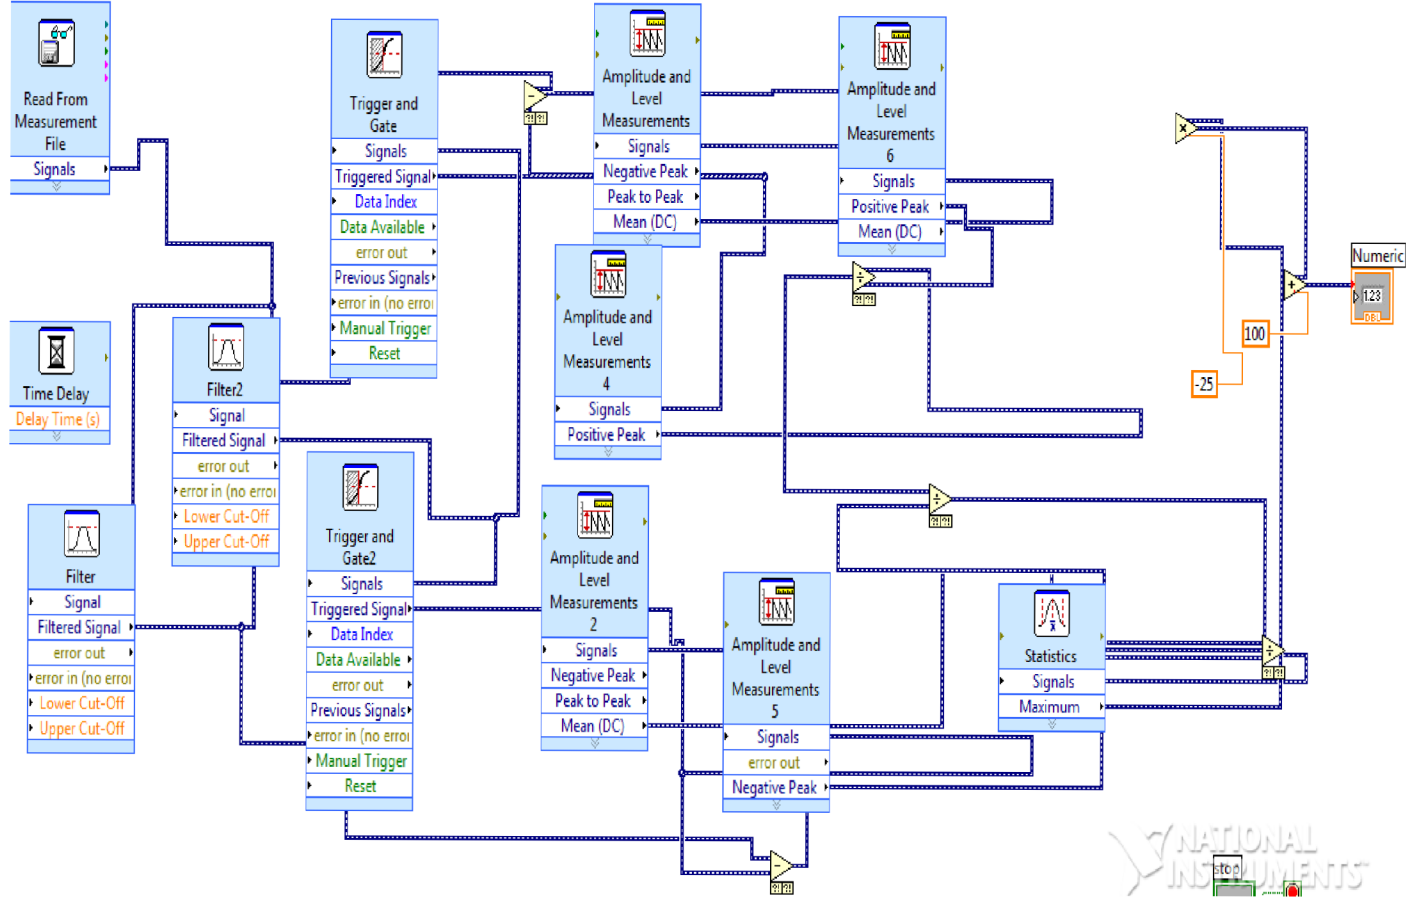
Read From Measurement File
Signals

Time Delay
Delay Time (s)

Filter
Signal
Filtered Signal
error out
error in (no error
Lower Cut-Off
Upper Cut-Off

Filter2
Signal
Filtered Signal
error out
error in (no error
Lower Cut-Off
Upper Cut-Off

Trigger and Gate
Signals
Triggered Signal
Data Index
Data Available
error out
Previous Signals
error in (no error
Manual Trigger
Reset

Trigger and Gate2
Signals
Triggered Signal
Data Index
Data Available
error out
Previous Signals
error in (no error
Manual Trigger
Reset

Amplitude and Level Measurements
Signals
Negative Peak
Peak to Peak
Mean (DC)

Amplitude and Level Measurements 4
Signals
Positive Peak

Amplitude and Level Measurements 2
Signals
Negative Peak
Peak to Peak
Mean (DC)

Amplitude and Level Measurements 6
Signals
Positive Peak
Mean (DC)

Amplitude and Level Measurements 5
Signals
error out
Negative Peak

Statistics
Signals
Maximum

Numeric
1.23
DBL
100
-25
stop
NATIONAL INSTRUMENTS